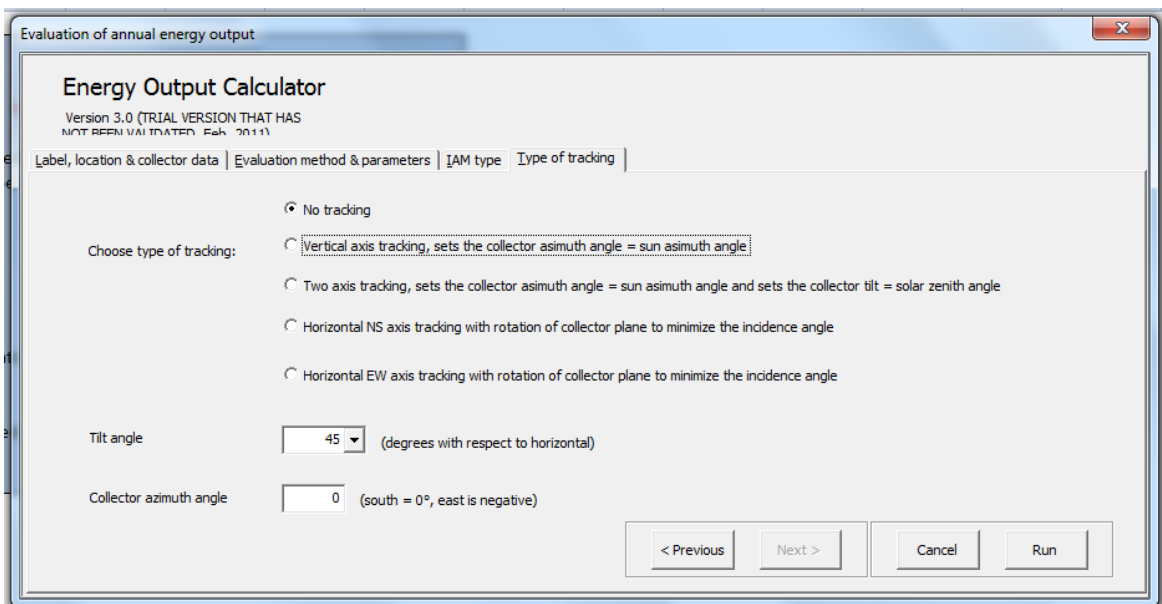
Evaluation of annual energy output

Energy Output Calculator

Version 3.0 (TRIAL VERSION THAT HAS NOT BEEN VALIDATED, Feb. 2011)

Label, location & collector data | Evaluation method & parameters | IAM type | Type of tracking

Choose type of tracking:

No tracking

Vertical axis tracking, sets the collector asimuth angle = sun asimuth angle

Two axis tracking, sets the collector asimuth angle = sun asimuth angle and sets the collector tilt = solar zenith angle

Horizontal NS axis tracking with rotation of collector plane to minimize the incidence angle

Horizontal EW axis tracking with rotation of collector plane to minimize the incidence angle

Tilt angle 45 (degrees with respect to horizontal)

Collector azimuth angle 0 (south = 0°, east is negative)

< Previous | Next > | Cancel | Run